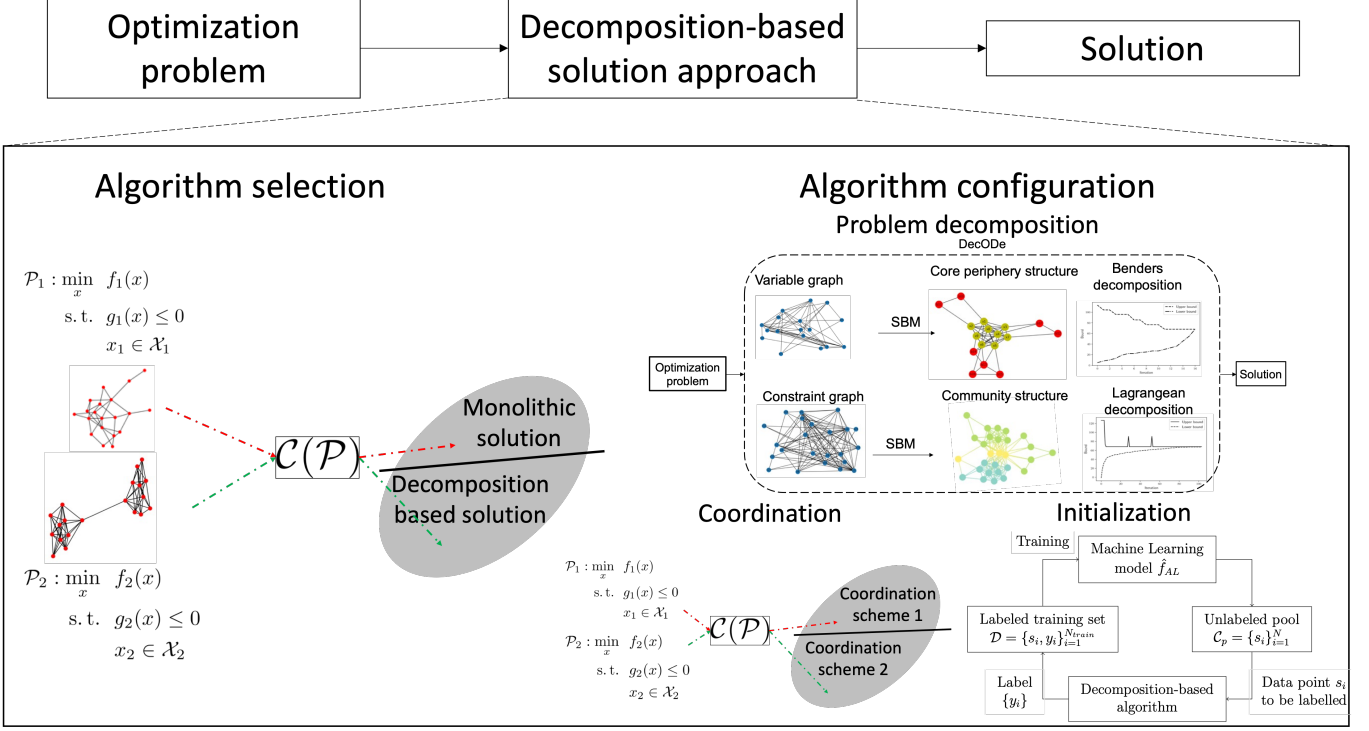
Optimization problem

Decomposition-based solution approach

Solution

Algorithm selection

$\mathcal{P}_1 : \min_x \ f_1(x)$

$\text{s.t.} \ g_1(x) \leq 0$

$x_1 \in \mathcal{X}_1$

$\mathcal{C}(\mathcal{P})$

Monolithic solution

Decomposition based solution

$\mathcal{P}_2 : \min_x \ f_2(x)$

$\text{s.t.} \ g_2(x) \leq 0$

$x_2 \in \mathcal{X}_2$

Algorithm configuration

Problem decomposition

DecODe

Optimization problem

Variable graph

SBM

Core periphery structure

Benders decomposition

Upper bound
Lower bound

Bound

Iteration

Solution

Constraint graph

SBM

Community structure

Lagrangean decomposition

Upper bound
Lower bound

Bound

Iteration

Coordination

$\mathcal{P}_1 : \min_x \ f_1(x)$

$\text{s.t.} \ g_1(x) \leq 0$

$x_1 \in \mathcal{X}_1$

$\mathcal{P}_2 : \min_x \ f_2(x)$

$\text{s.t.} \ g_2(x) \leq 0$

$x_2 \in \mathcal{X}_2$

$\mathcal{C}(\mathcal{P})$

Coordination scheme 1

Coordination scheme 2

Initialization

Training

Machine Learning model $\hat{f}_{AL}$

Labeled training set $\mathcal{D} = \{s_i, y_i\}_{i=1}^{N_{train}}$

Unlabeled pool $\mathcal{C}_p = \{s_i\}_{i=1}^{N}$

Label $\{y_i\}$

Decomposition-based algorithm

Data point $s_i$ to be labelled